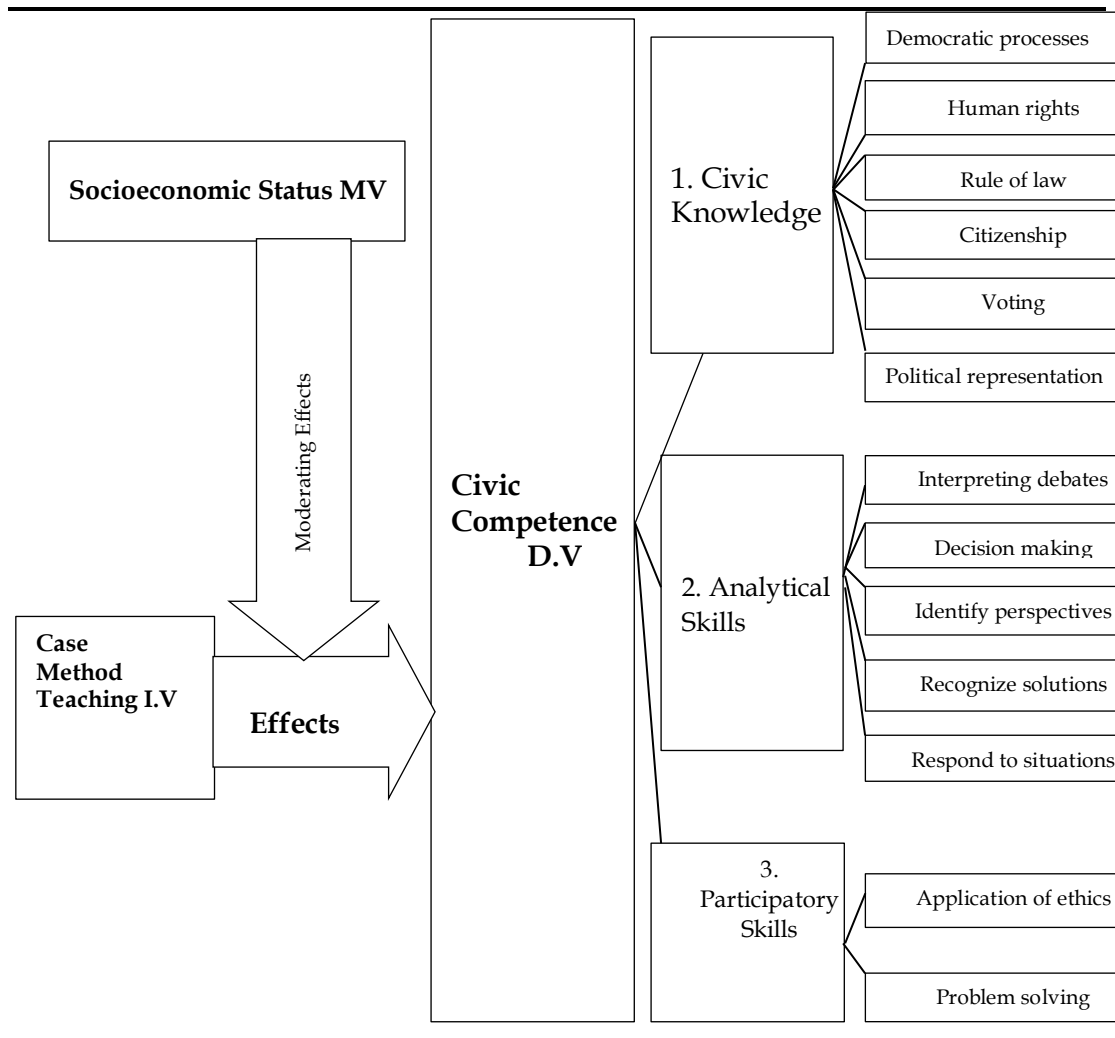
Socioeconomic Status MV

Moderating Effects

Case Method Teaching I.V

Effects

Civic Competence D.V

1. Civic Knowledge

Democratic processes

Human rights

Rule of law

Citizenship

Voting

Political representation

2. Analytical Skills

Interpreting debates

Decision making

Identify perspectives

Recognize solutions

Respond to situations

3. Participatory Skills

Application of ethics

Problem solving